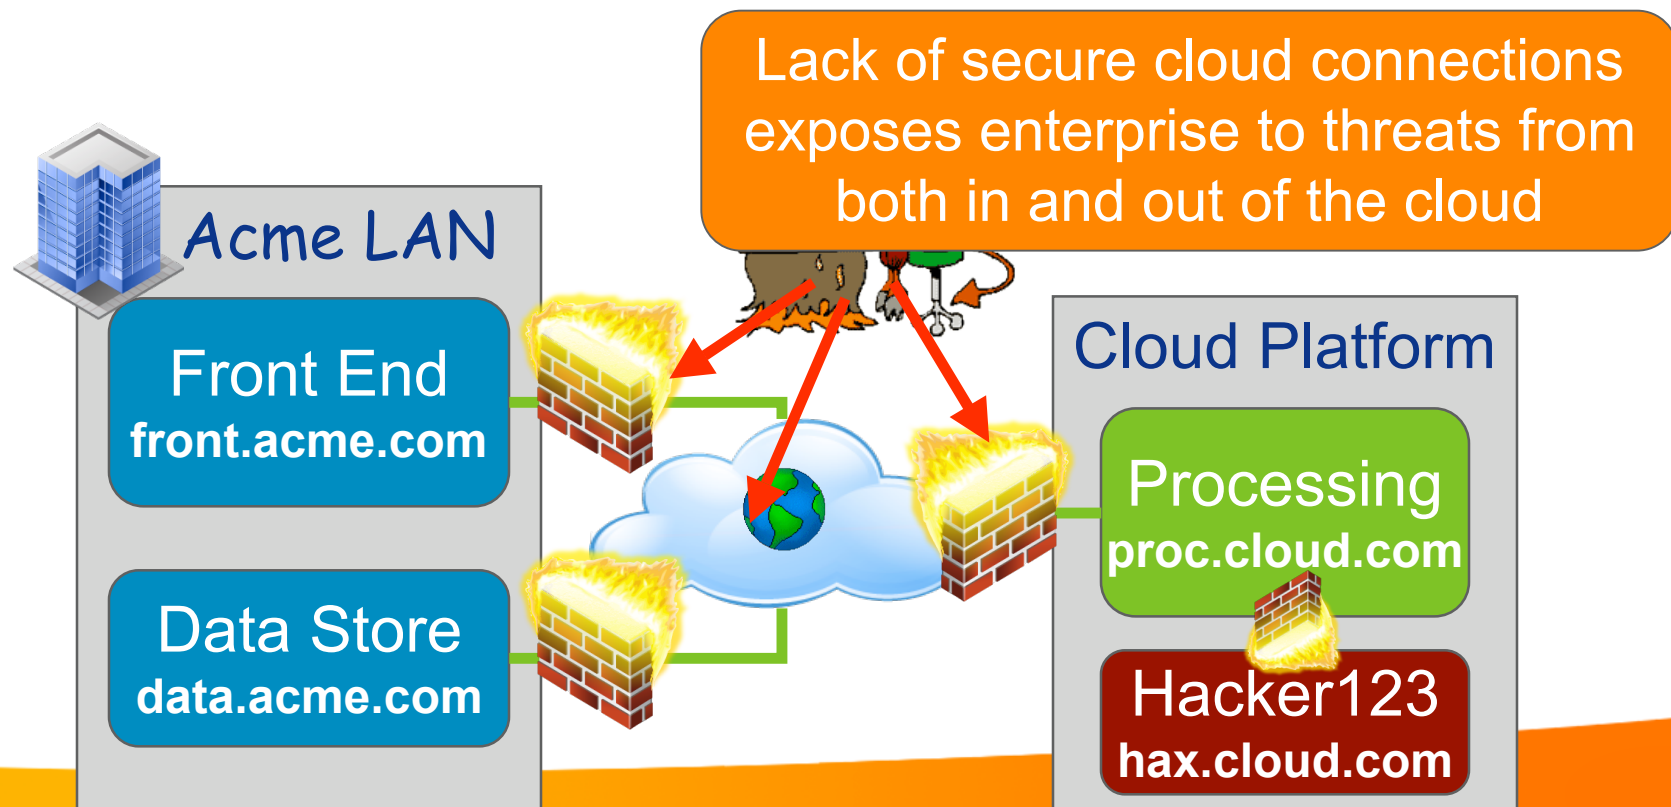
Lack of secure cloud connections exposes enterprise to threats from both in and out of the cloud

Acme LAN

Front End
front.acme.com

Data Store
data.acme.com

Cloud Platform

Processing
proc.cloud.com

Hacker123
hax.cloud.com